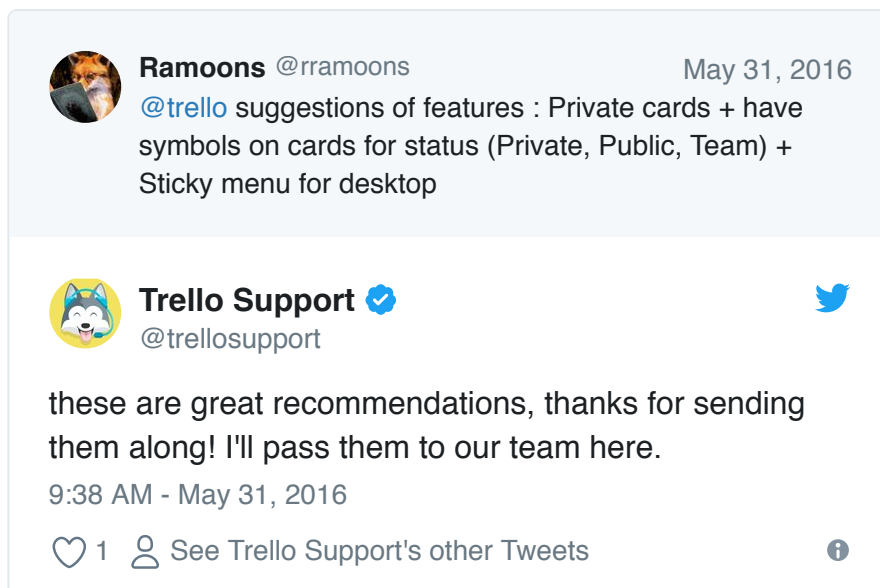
Ramoons @rramoons
May 31, 2016

@trello suggestions of features : Private cards + have symbols on cards for status (Private, Public, Team) + Sticky menu for desktop

Trello Support
@trellosupport

these are great recommendations, thanks for sending them along! I'll pass them to our team here.

9:38 AM - May 31, 2016

1 See Trello Support's other Tweets